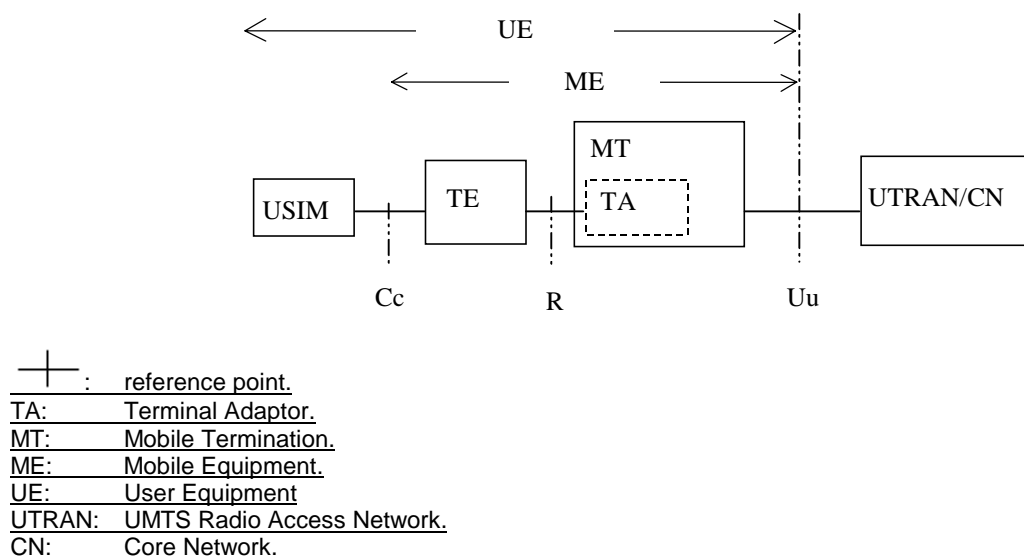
UE

ME

MT

USIM

TE

TA

UTRAN/CN

Cc

R

Uu

: reference point.
TA: Terminal Adaptor.
MT: Mobile Termination.
ME: Mobile Equipment.
UE: User Equipment
UTRAN: UMTS Radio Access Network.
CN: Core Network.